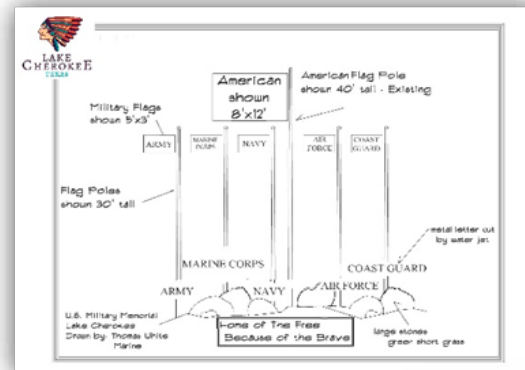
LAKE CHEROKEE TEXAS

American shown 8'x12'

American Flag Pole shown 40' tall - Existing

Military Flags shown 5'x3'

ARMY

MARINE CORPS

NAVY

AIR FORCE

COAST GUARD

Flag Poles shown 30' tall

metal letter cut by water jet

MARINE CORPS

COAST GUARD

ARMY

NAVY

AIR FORCE

U.S. Military Memorial Lake Cherokee Drawn by: Thomas White Marine

Home of The Free Because of the Brave

large stones green short grass